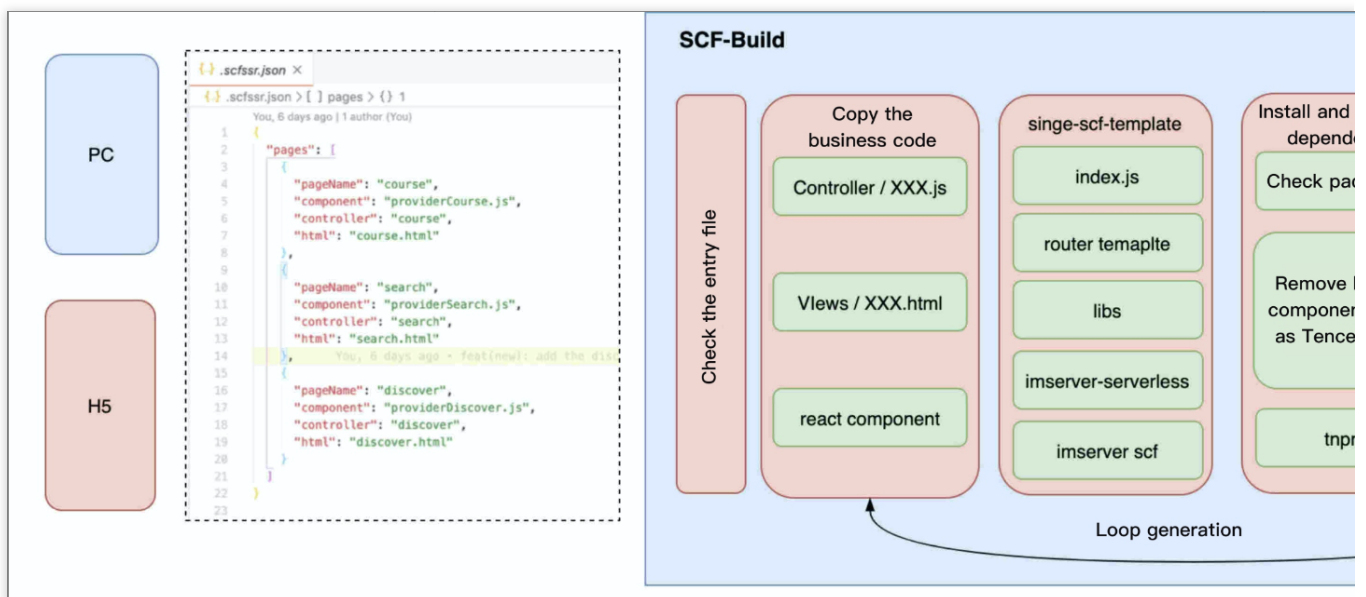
PC

H5

{ } .scfssr.json ×

{ } .scfssr.json > [ ] pages > { } 1

You, 6 days ago | 1 author (You)

1 {
2 "pages": [
3 {
4 "pageName": "course",
5 "component": "providerCourse.js",
6 "controller": "course",
7 "html": "course.html"
8 },
9 {
10 "pageName": "search",
11 "component": "providerSearch.js",
12 "controller": "search",
13 "html": "search.html"
14 }, You, 6 days ago • feat(new): add the disc
15 {
16 "pageName": "discover",
17 "component": "providerDiscover.js",
18 "controller": "discover",
19 "html": "discover.html"
20 }
21 ]
22 }
23

SCF-Build

Check the entry file

Copy the business code

Controller / XXX.js

VIews / XXX.html

react component

singe-scf-template

index.js

router temaplte

libs

imserver-serverless

imserver scf

Install and depende

Check pa

Remove componer as Tence

tnpr

Loop generation